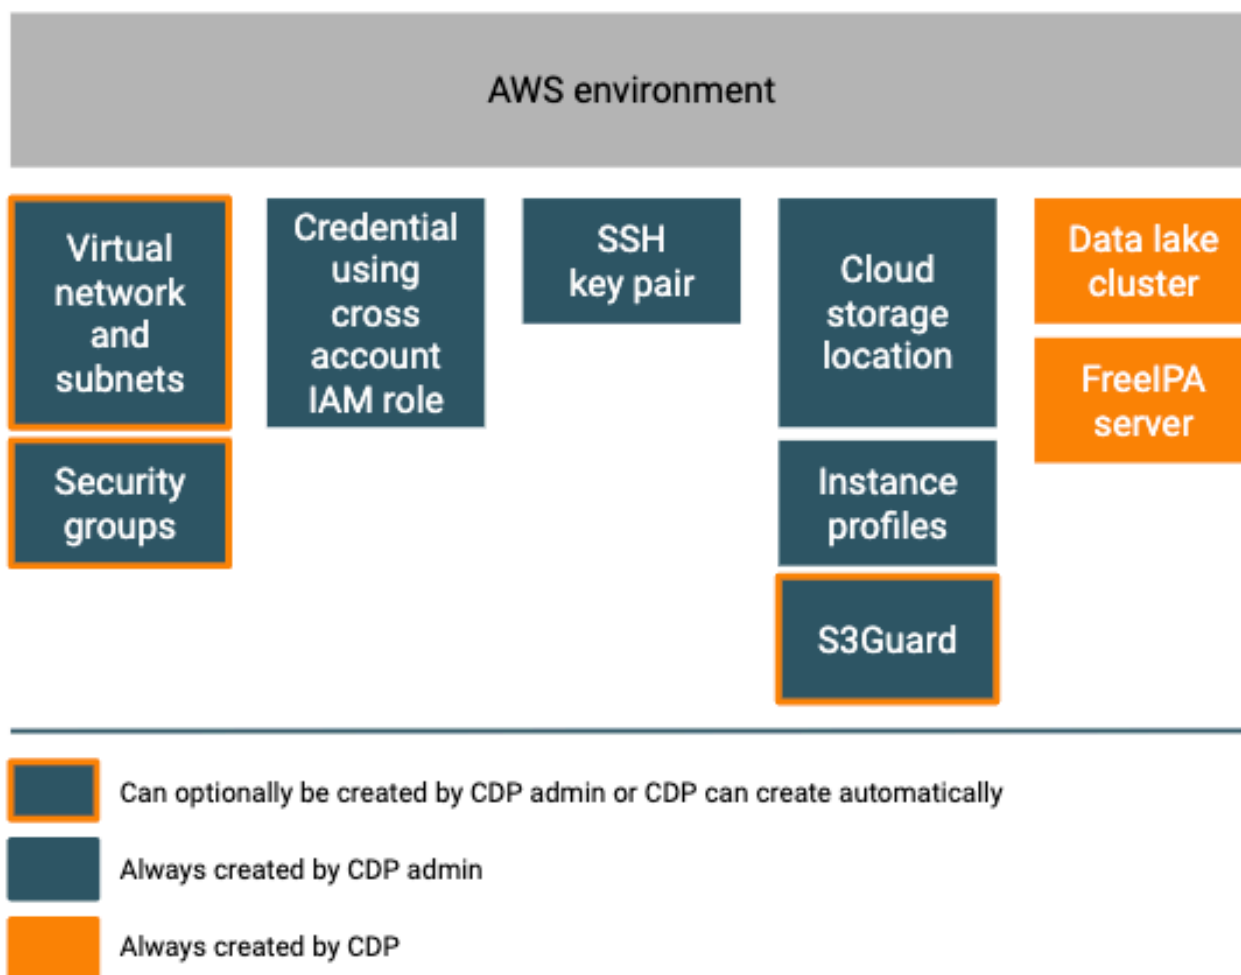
AWS environment

Virtual network and subnets

Security groups

Credential using cross account IAM role

SSH key pair

Cloud storage location

Instance profiles

S3Guard

Data lake cluster

FreeIPA server

Can optionally be created by CDP admin or CDP can create automatically

Always created by CDP admin

Always created by CDP